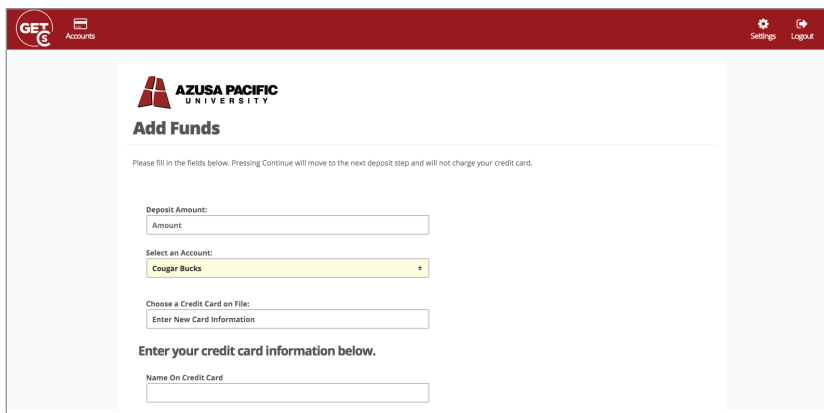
GET

Accounts

Settings

Logout

AZUSA PACIFIC
UNIVERSITY

Add Funds

Please fill in the fields below. Pressing Continue will move to the next deposit step and will not charge your credit card.

Deposit Amount:

Amount

Select an Account:

Cougar Bucks

Choose a Credit Card on File:

Enter New Card Information

Enter your credit card information below.

Name On Credit Card